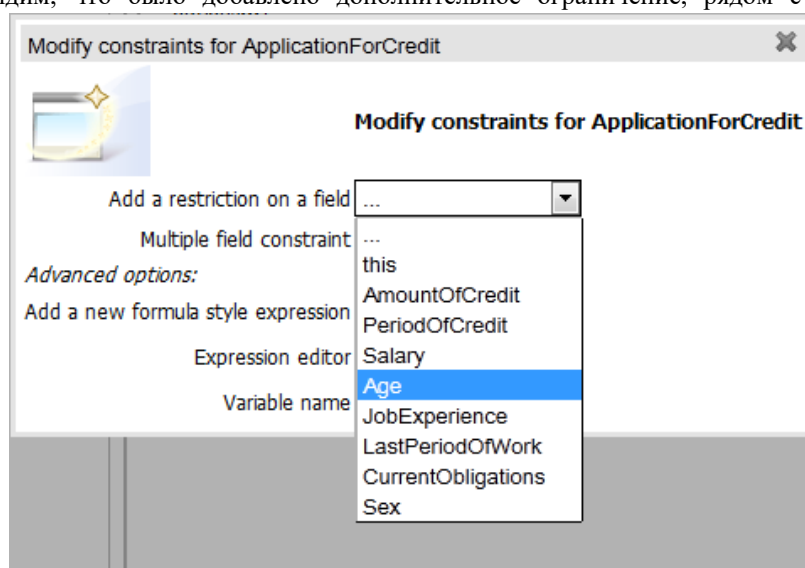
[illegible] что было добавлено дополнительное ограничение, рядом с

Modify constraints for ApplicationForCredit

Modify constraints for ApplicationForCredit

Add a restriction on a field ...

Multiple field constraint

Advanced options:

Add a new formula style expression

Expression editor

Variable name

...
this
AmountOfCredit
PeriodOfCredit
Salary
Age
JobExperience
LastPeriodOfWork
CurrentObligations
Sex